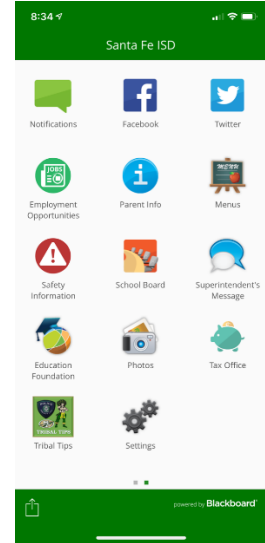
8:34

Santa Fe ISD

Notifications

Facebook

Twitter

JOBS

Employment Opportunities

Parent Info

Menus

Safety Information

School Board

Superintendent's Message

Education Foundation

Photos

Tax Office

TRIBAL TIPS

Tribal Tips

Settings

powered by Blackboard